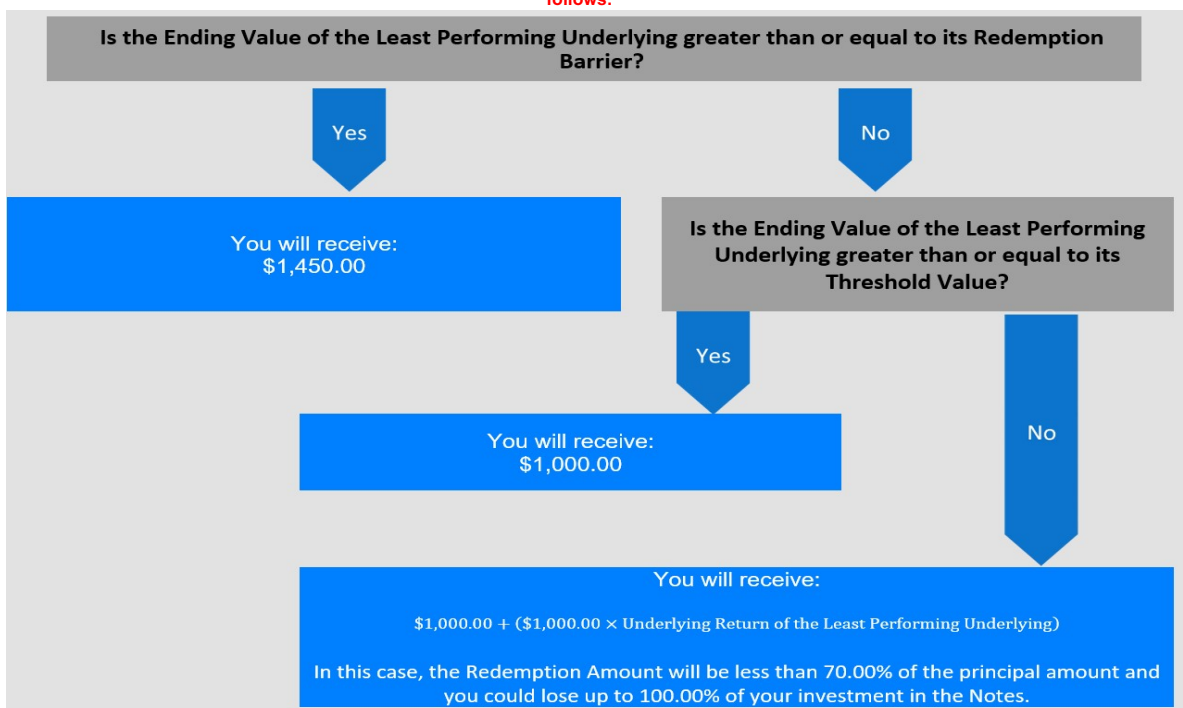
follows:

Is the Ending Value of the Least Performing Underlying greater than or equal to its Redemption Barrier?

Yes

No

You will receive:
\$1,450.00

Is the Ending Value of the Least Performing Underlying greater than or equal to its Threshold Value?

Yes

You will receive:
\$1,000.00

No

You will receive:

$\$1{,}000.00 + (\$1{,}000.00 \times \text{Underlying Return of the Least Performing Underlying})$

In this case, the Redemption Amount will be less than 70.00% of the principal amount and you could lose up to 100.00% of your investment in the Notes.